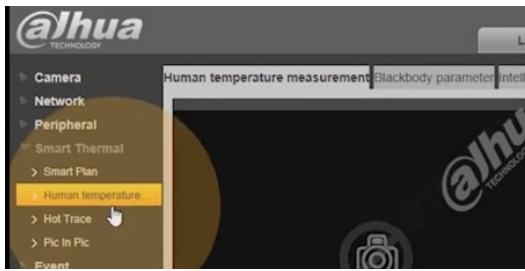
alhua
TECHNOLOGY

L

Camera
Network
Peripheral
Smart Thermal
> Smart Plan
> Human temperature...
> Hot Trace
> Pic In Pic
Event

Human temperature measurement | Blackbody parameter | Intell

alhua
TECHNOLOGY